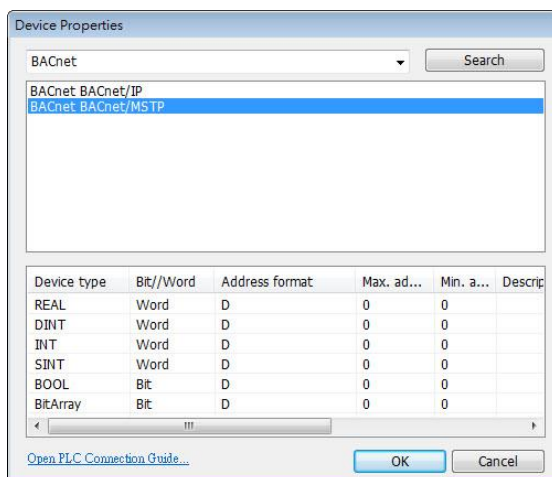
Device Properties

BACnet

Search

BACnet BACnet/IP
BACnet BACnet/MSTP

| Device type | Bit//Word | Address format | Max. ad... | Min. a... | Descrip |
|---|---|---|---|---|---|
| REAL | Word | D | 0 | 0 | |
| DINT | Word | D | 0 | 0 | |
| INT | Word | D | 0 | 0 | |
| SINT | Word | D | 0 | 0 | |
| BOOL | Bit | D | 0 | 0 | |
| BitArray | Bit | D | 0 | 0 | |

Open PLC Connection Guide...

OK

Cancel